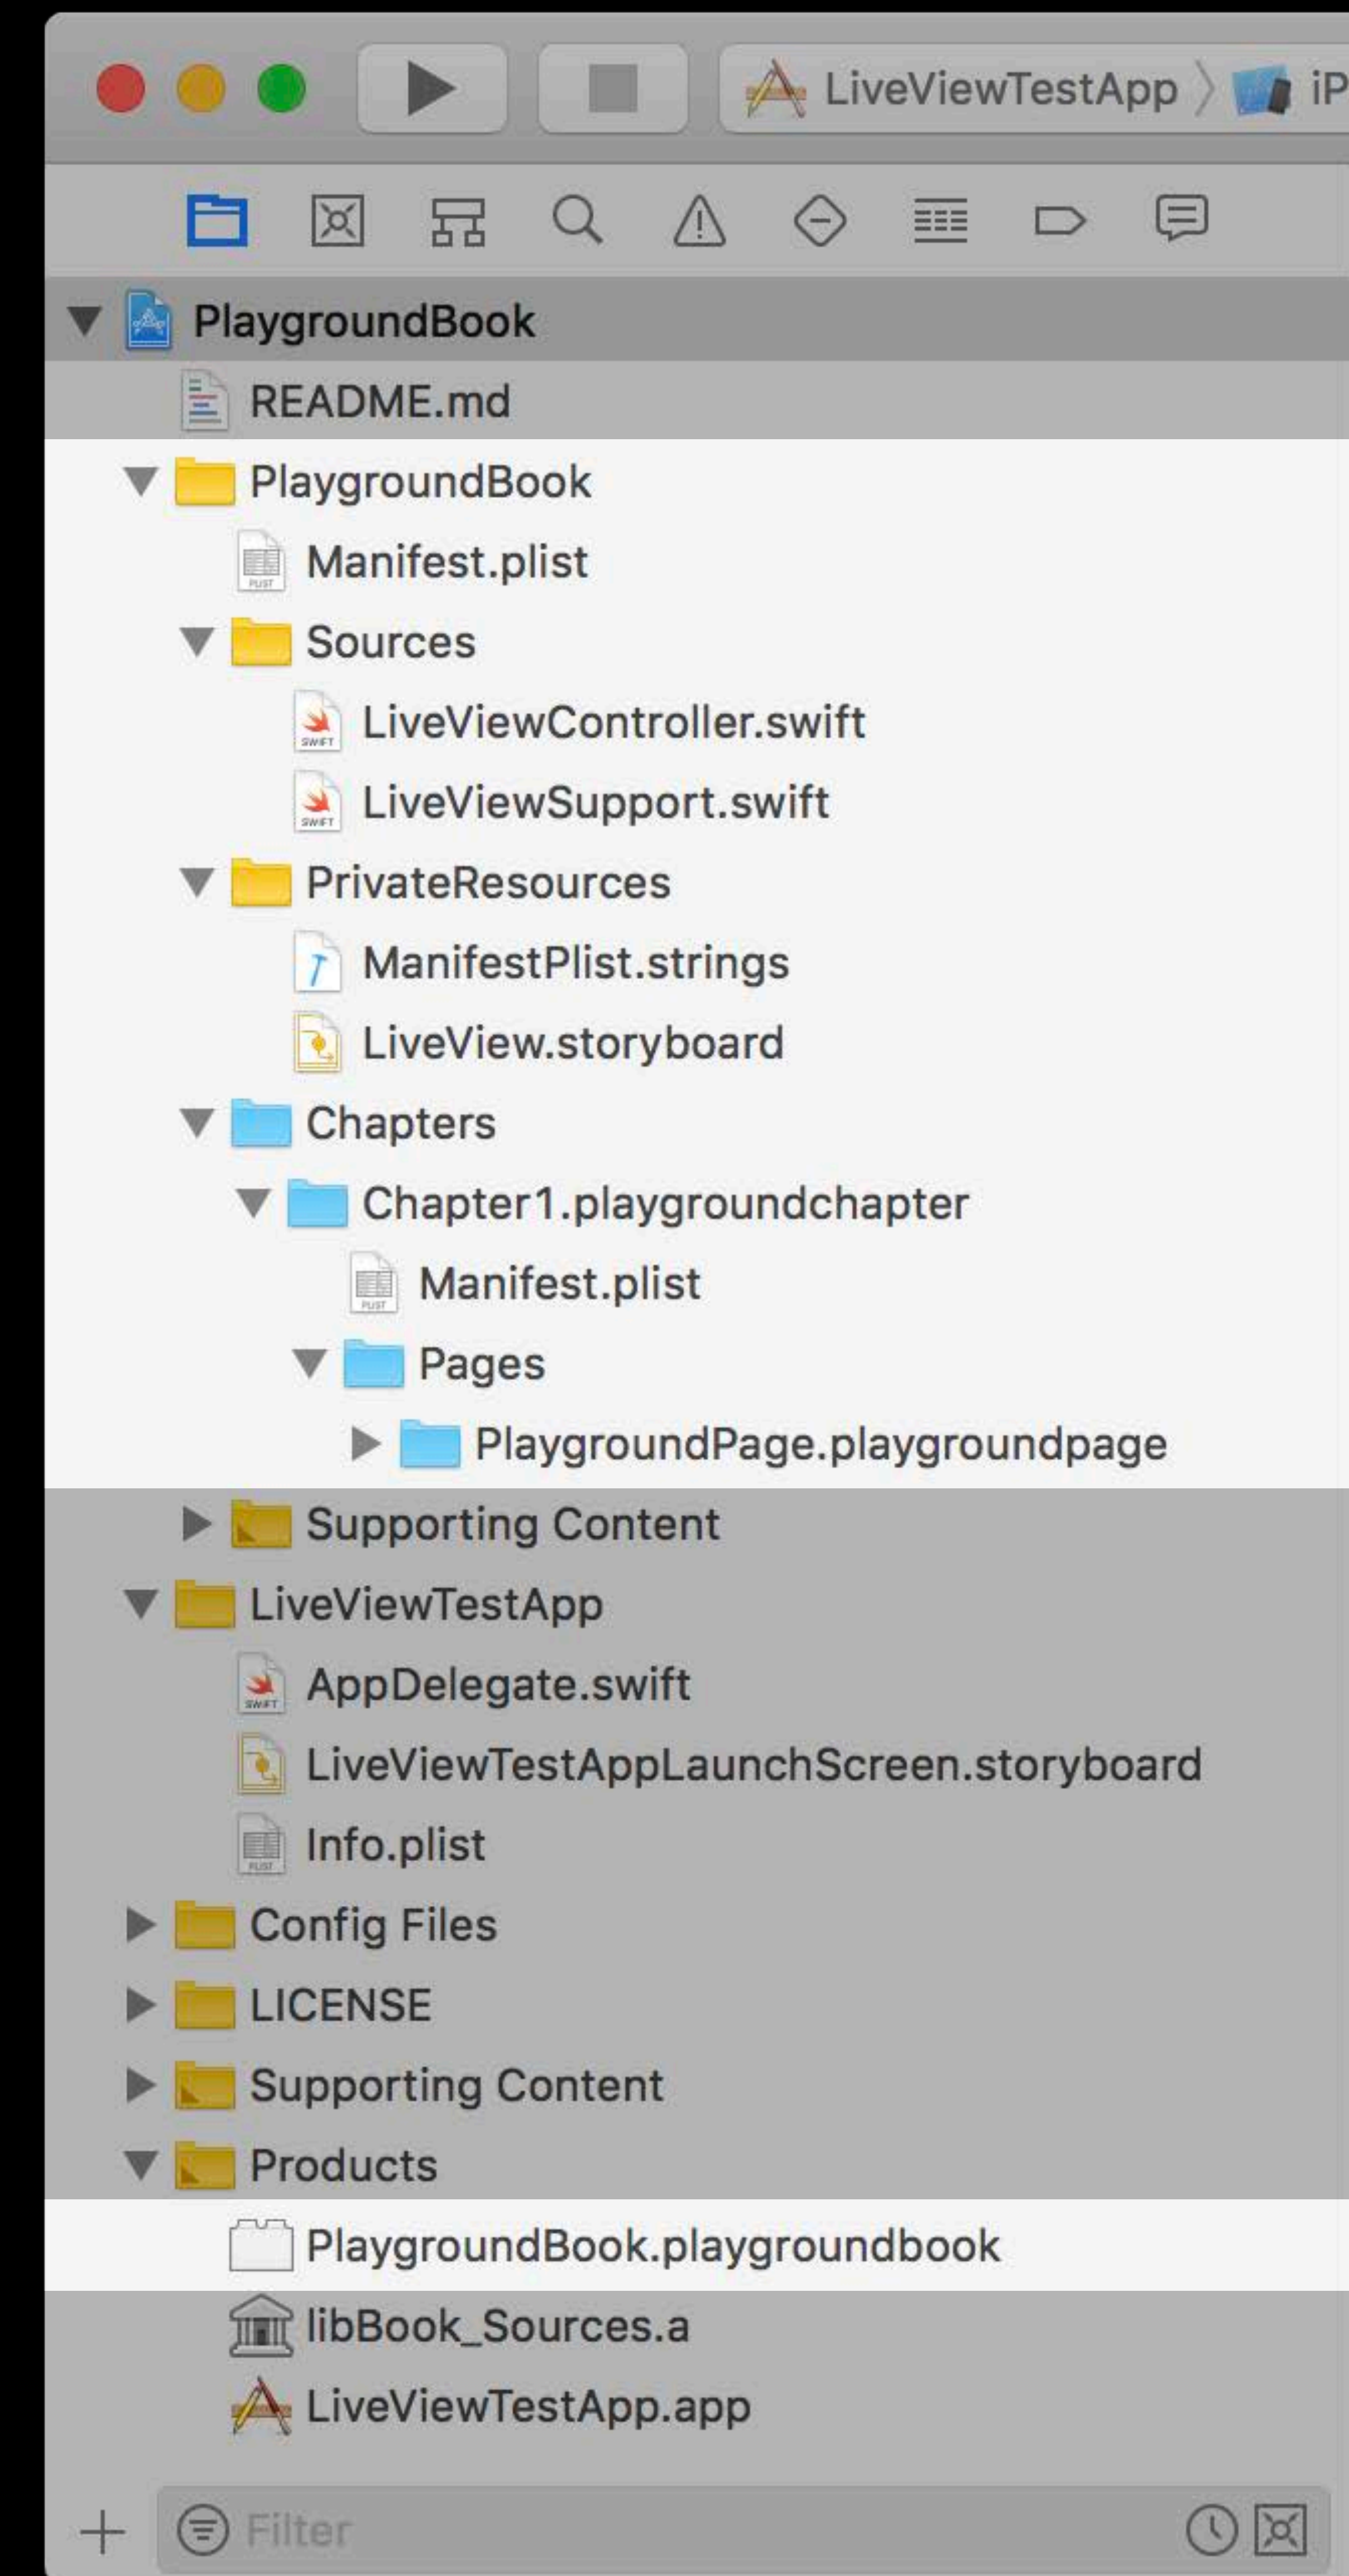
LiveViewTestApp 〉 iP

PlaygroundBook
README.md
PlaygroundBook
Manifest.plist
Sources
LiveViewController.swift
LiveViewSupport.swift
PrivateResources
ManifestPlist.strings
LiveView.storyboard
Chapters
Chapter1.playgroundchapter
Manifest.plist
Pages
PlaygroundPage.playgroundpage
Supporting Content
LiveViewTestApp
AppDelegate.swift
LiveViewTestAppLaunchScreen.storyboard
Info.plist
Config Files
LICENSE
Supporting Content
Products
PlaygroundBook.playgroundbook
libBook_Sources.a
LiveViewTestApp.app

+ Filter